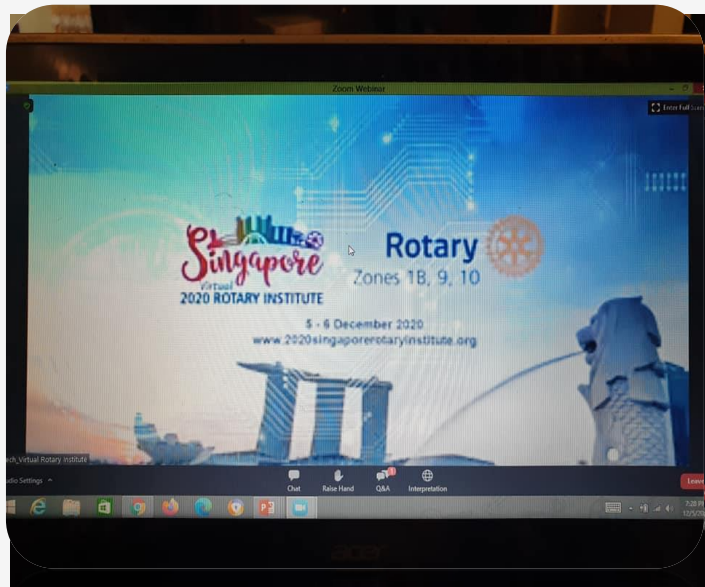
Zoom Webinar

Enter Full Scr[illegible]

Singapore
Virtual
2020 ROTARY INSTITUTE

Rotary
Zones 1B, 9, 10

5 - 6 December 2020
www.2020singaporerotaryinstitute.org

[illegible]ch_Virtual Rotary Institute

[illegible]dio Settings

Chat
Raise Hand
Q&A
Interpretation
Leave

7:20 P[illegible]
12/5/20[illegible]

acer